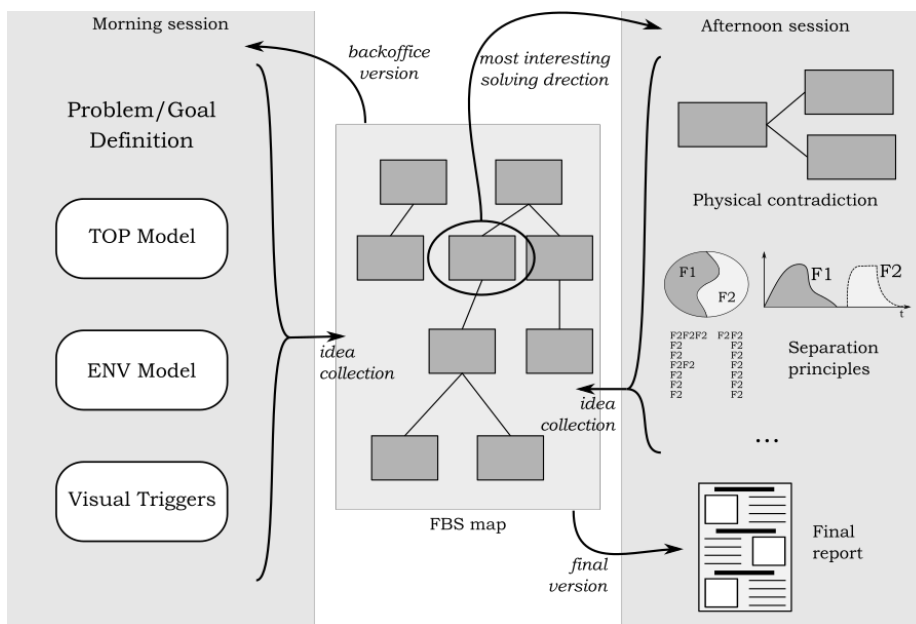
Morning session

backoffice version

most interesting solving drection

Afternoon session

Problem/Goal Definition

TOP Model

ENV Model

Visual Triggers

idea collection

Physical contradiction

F1

F2

F1

F2

t

F2F2F2 F2F2
F2 F2
F2 F2
F2F2 F2
F2 F2
F2 F2
F2 F2

Separation principles

idea collection

...

FBS map

final version

Final report